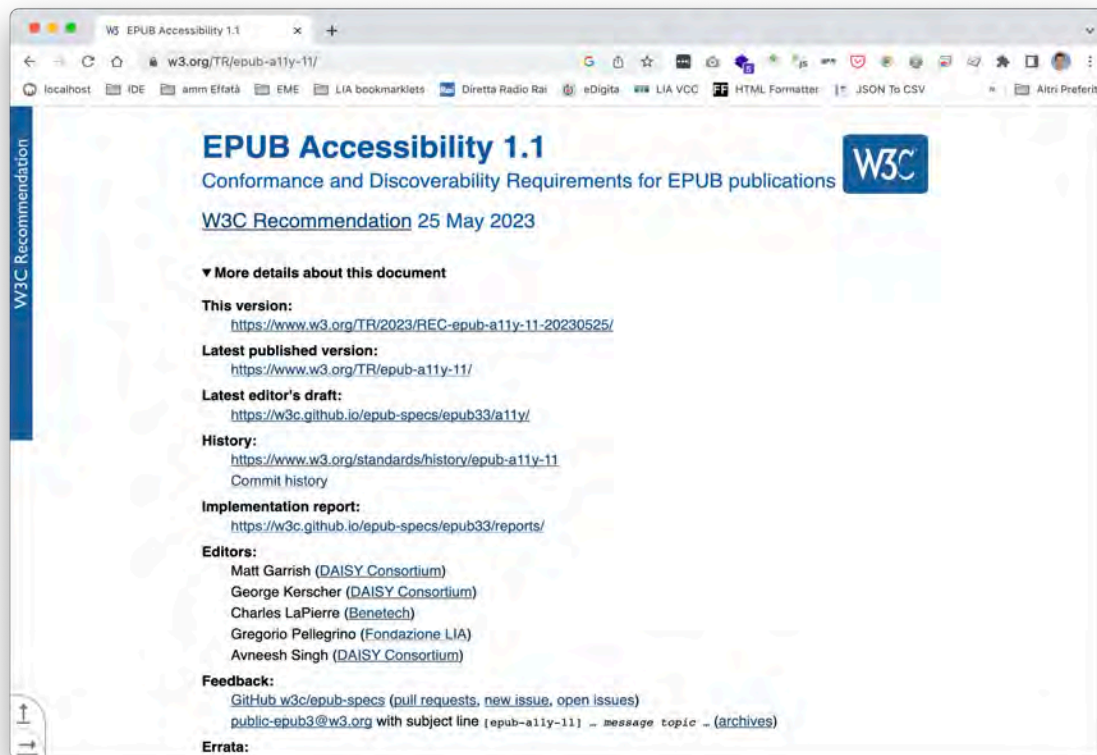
W3 EPUB Accessibility 1.1 × +

w3.org/TR/epub-a11y-11/

localhost IDE amm Elfatà EME LIA bookmarklets Diretta Radio Rai eDigita LIA VCC HTML Formatter JSON To CSV Altri Preferiti

W3C Recommendation

EPUB Accessibility 1.1

Conformance and Discoverability Requirements for EPUB publications

W3C

W3C Recommendation 25 May 2023

▼More details about this document

This version:
https://www.w3.org/TR/2023/REC-epub-a11y-11-20230525/

Latest published version:
https://www.w3.org/TR/epub-a11y-11/

Latest editor's draft:
https://w3c.github.io/epub-specs/epub33/a11y/

History:
https://www.w3.org/standards/history/epub-a11y-11
Commit history

Implementation report:
https://w3c.github.io/epub-specs/epub33/reports/

Editors:
Matt Garrish (DAISY Consortium)
George Kerscher (DAISY Consortium)
Charles LaPierre (Benetech)
Gregorio Pellegrino (Fondazione LIA)
Avneesh Singh (DAISY Consortium)

Feedback:
GitHub w3c/epub-specs (pull requests, new issue, open issues)
public-epub3@w3.org with subject line [epub-a11y-11] … message topic … (archives)

Errata: